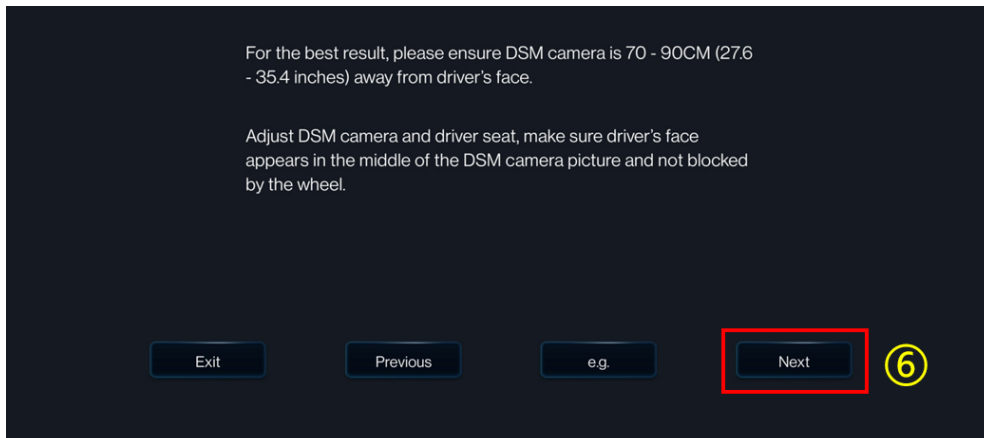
For the best result, please ensure DSM camera is 70 - 90CM (27.6 - 35.4 inches) away from driver’s face.

Adjust DSM camera and driver seat, make sure driver’s face appears in the middle of the DSM camera picture and not blocked by the wheel.

Exit

Previous

e.g.

Next

⑥